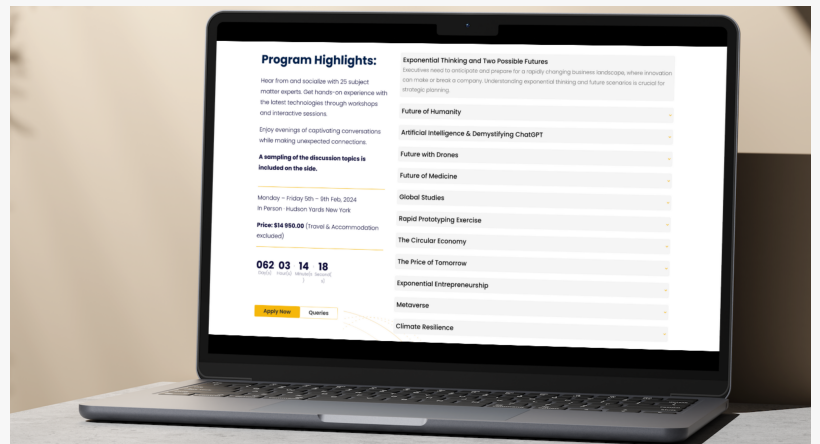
Program Highlights:

Hear from and socialize with 25 subject matter experts. Get hands-on experience with the latest technologies through workshops and interactive sessions.

Enjoy evenings of captivating conversations while making unexpected connections.

**A sampling of the discussion topics is included on the side.**

Monday – Friday 5th – 9th Feb, 2024
In Person · Hudson Yards New York

**Price: $14 950.00** (Travel & Accommodation excluded)

062 Day(s) 03 Hour(s) 14 Minute(s) 18 Second(s)

Apply Now Queries

Exponential Thinking and Two Possible Futures
Executives need to anticipate and prepare for a rapidly changing business landscape, where innovation can make or break a company. Understanding exponential thinking and future scenarios is crucial for strategic planning.

Future of Humanity

Artificial Intelligence & Demystifying ChatGPT

Future with Drones

Future of Medicine

Global Studies

Rapid Prototyping Exercise

The Circular Economy

The Price of Tomorrow

Exponential Entrepreneurship

Metaverse

Climate Resilience